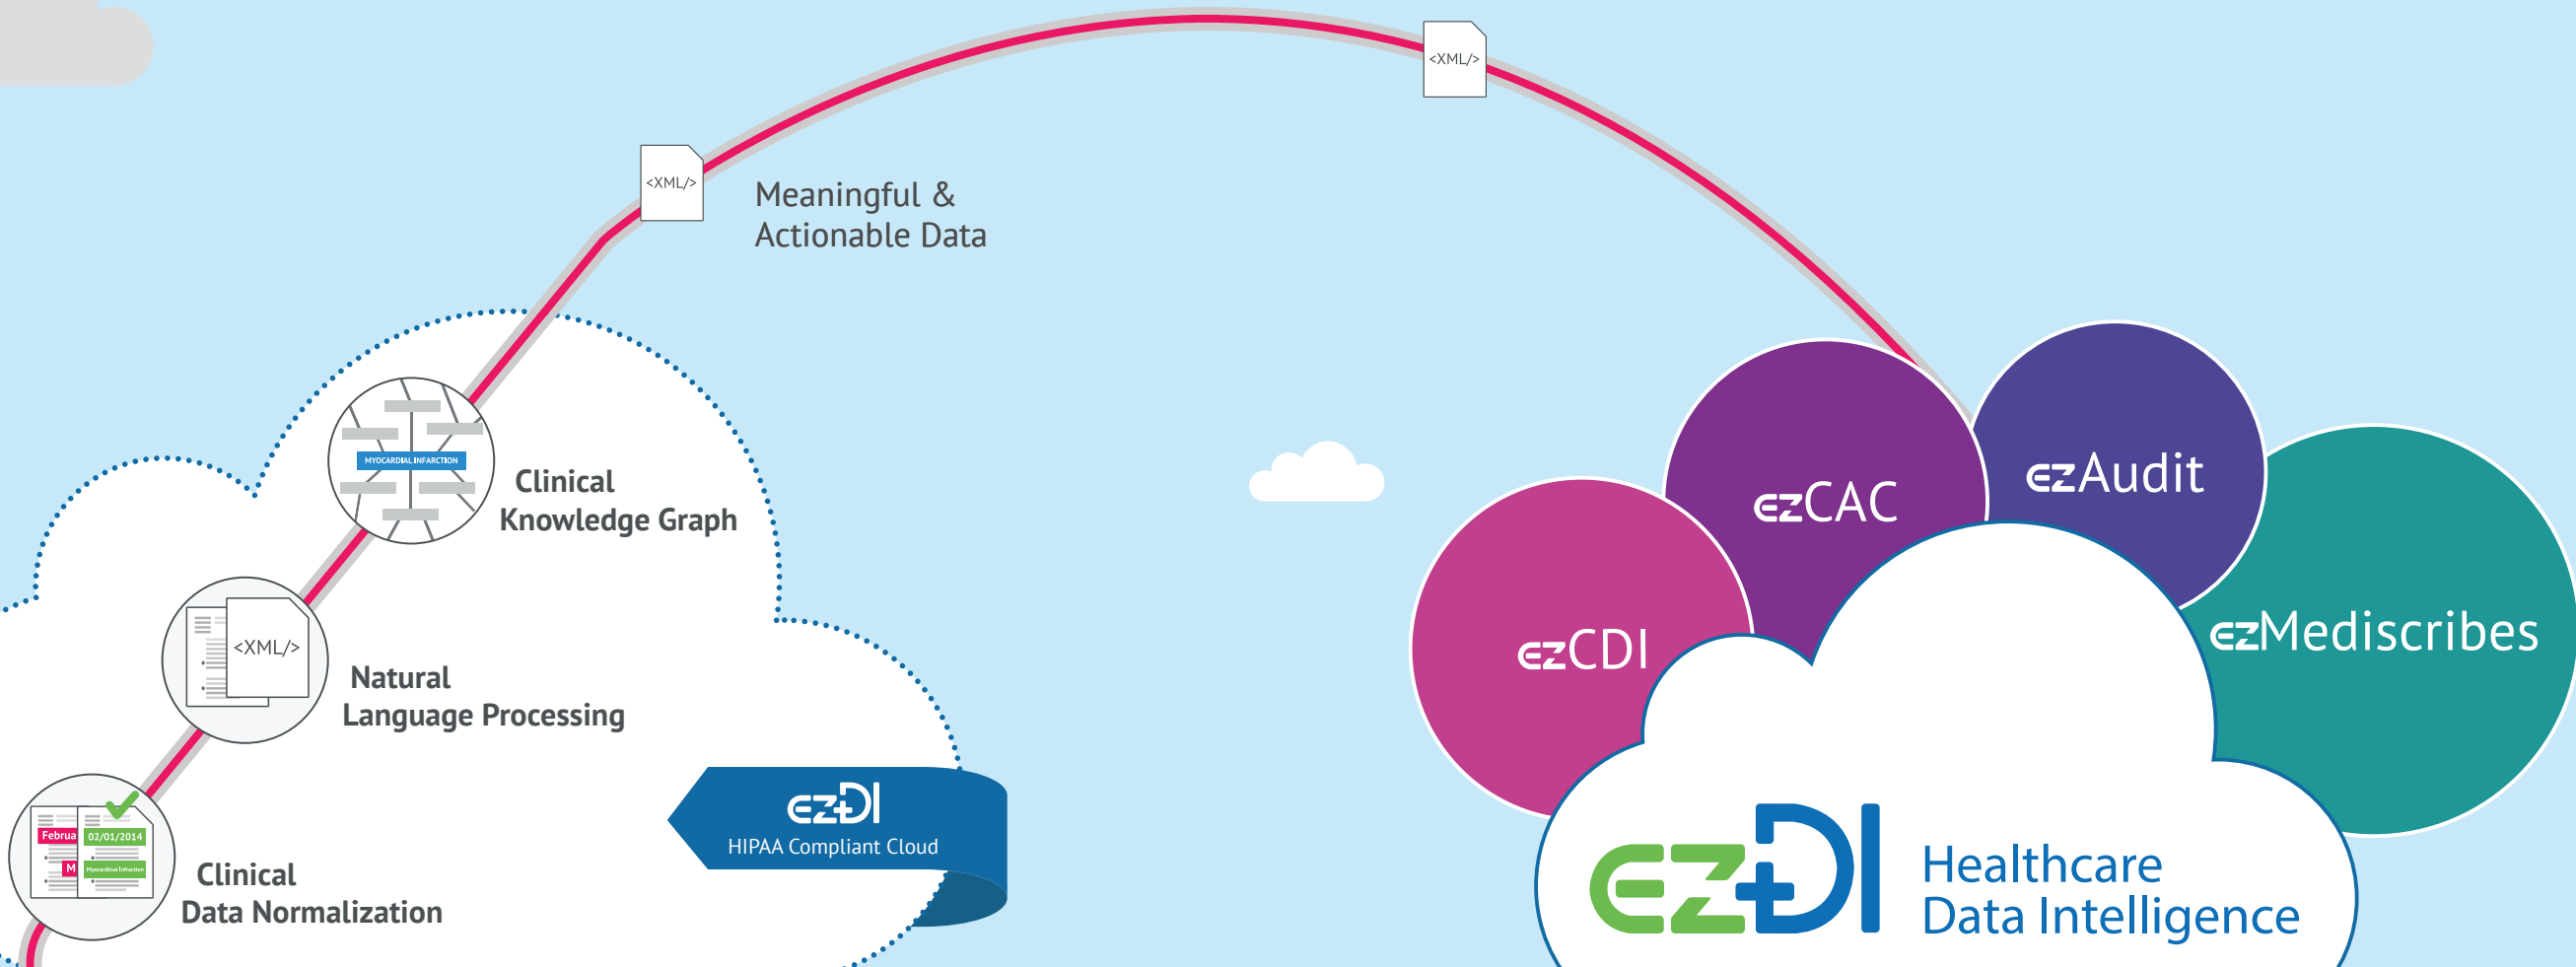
<XML/>

<XML/>

Meaningful & Actionable Data

MYOCARDIAL INFARCTION

Clinical Knowledge Graph

<XML/>

Natural Language Processing

Februa

M

02/01/2014

Myocardial Infarction

Clinical Data Normalization

ezDI
HIPAA Compliant Cloud

ezCAC

ezAudit

ezCDI

ezMediscribes

ezDI
Healthcare Data Intelligence